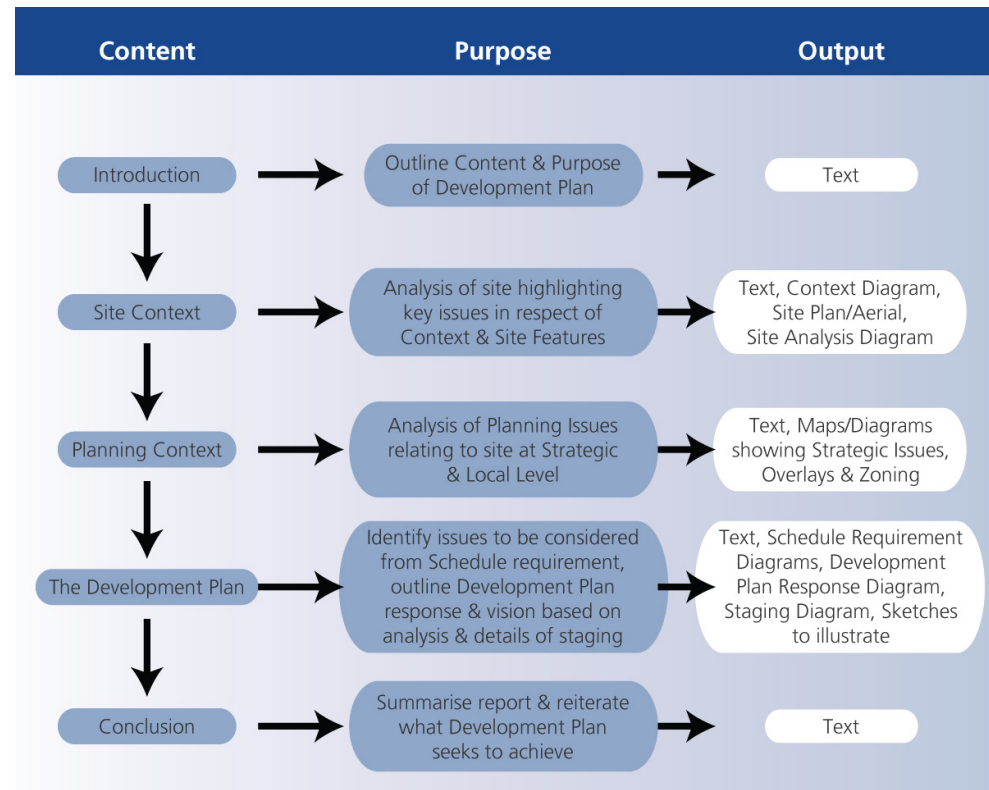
| Content | Purpose | Output |
|---|---|---|
| Introduction | Outline Content & Purpose of Development Plan | Text |
| Site Context | Analysis of site highlighting key issues in respect of Context & Site Features | Text, Context Diagram, Site Plan/Aerial, Site Analysis Diagram |
| Planning Context | Analysis of Planning Issues relating to site at Strategic & Local Level | Text, Maps/Diagrams showing Strategic Issues, Overlays & Zoning |
| The Development Plan | Identify issues to be considered from Schedule requirement, outline Development Plan response & vision based on analysis & details of staging | Text, Schedule Requirement Diagrams, Development Plan Response Diagram, Staging Diagram, Sketches to illustrate |
| Conclusion | Summarise report & reiterate what Development Plan seeks to achieve | Text |